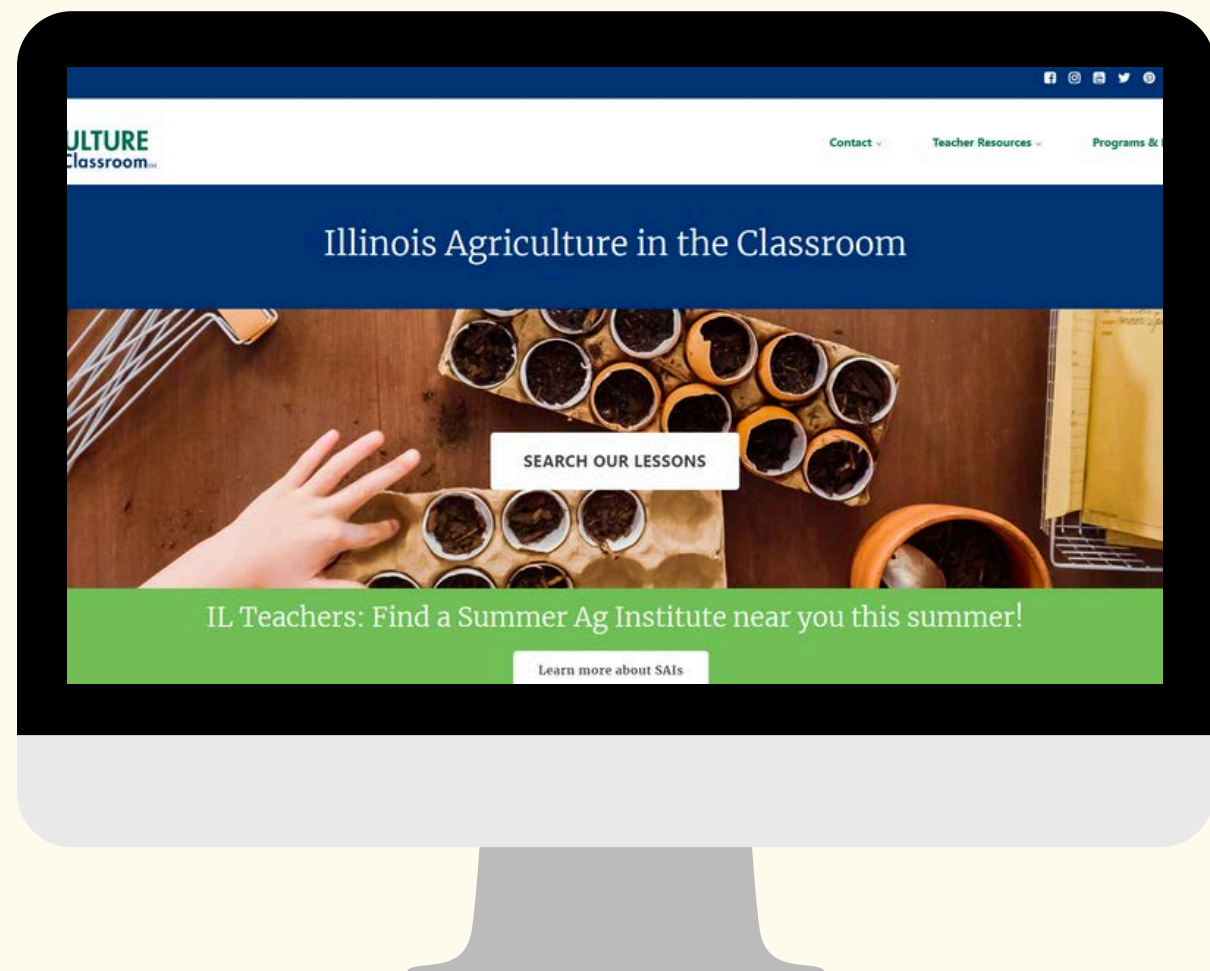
ULTURE
Classroom

Contact
Teacher Resources
Programs & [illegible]

Illinois Agriculture in the Classroom

SEARCH OUR LESSONS

IL Teachers: Find a Summer Ag Institute near you this summer!

Learn more about SAIs